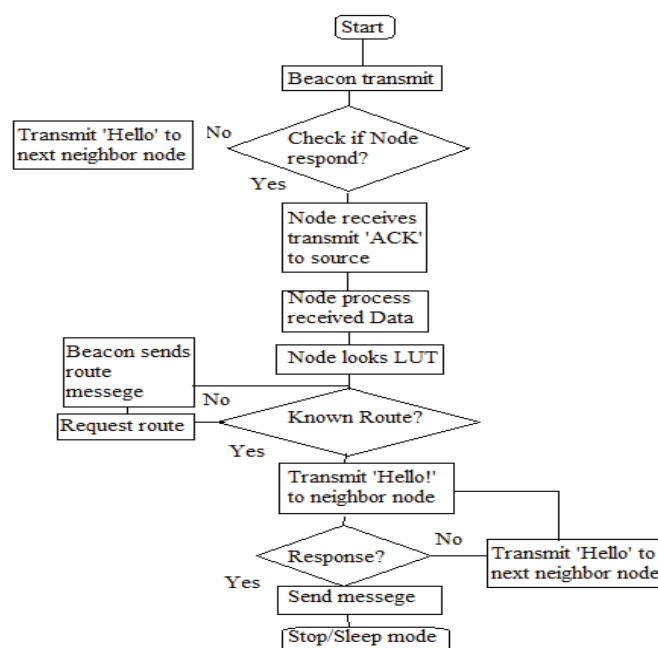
Start

Beacon transmit

Transmit 'Hello' to next neighbor node

No

Check if Node respond?

Yes

Node receives transmit 'ACK' to source

Node process received Data

Node looks LUT

Beacon sends route messege

No

Request route

Known Route?

Yes

Transmit 'Hello!' to neighbor node

No

Response?

Transmit 'Hello' to next neighbor node

Yes

Send messege

Stop/Sleep mode